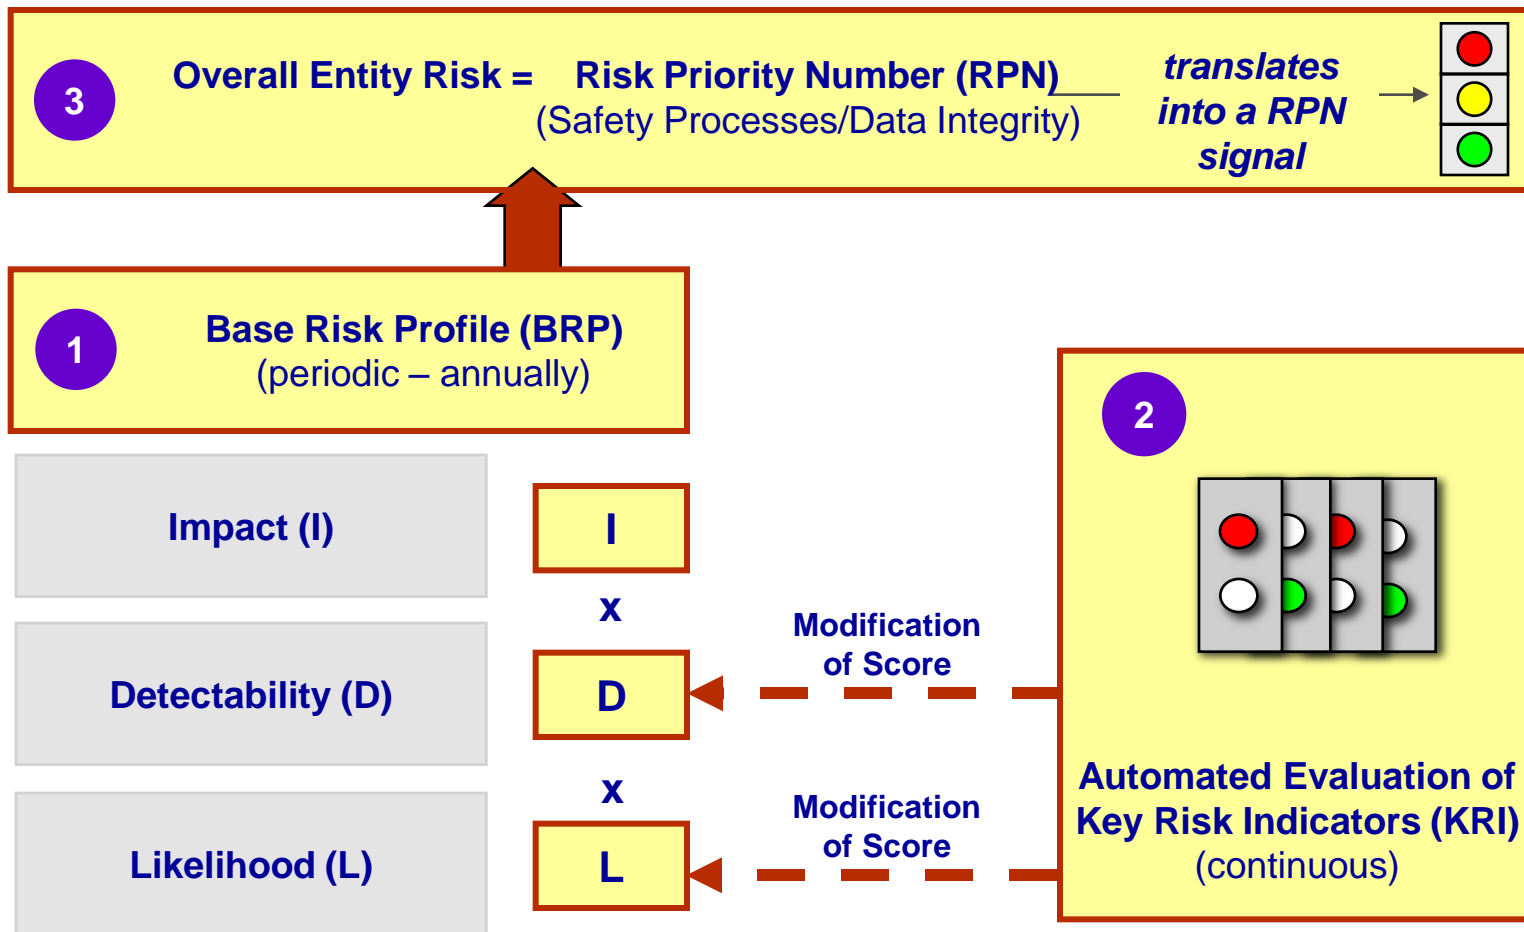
3

Overall Entity Risk = Risk Priority Number (RPN)
(Safety Processes/Data Integrity)

translates into a RPN signal

1

Base Risk Profile (BRP)
(periodic – annually)

2

Impact (I)

I

x

Modification of Score

Detectability (D)

D

x

Modification of Score

Likelihood (L)

L

Automated Evaluation of Key Risk Indicators (KRI)
(continuous)